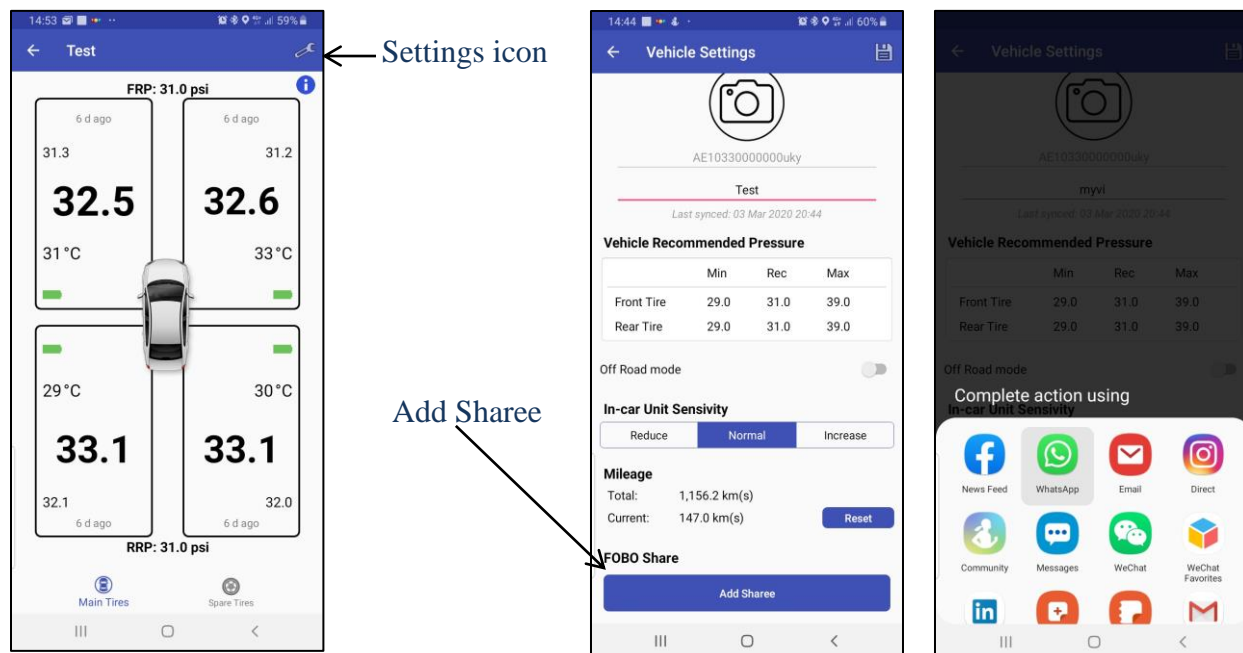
14:53 59%
Test
FRP: 31.0 psi
6 d ago
31.3
32.5
31°C
6 d ago
31.2
32.6
33°C
29°C
33.1
32.1
6 d ago
30°C
33.1
32.0
6 d ago
RRP: 31.0 psi
Main Tires
Spare Tires

Settings icon

Add Sharee

14:44 60%
Vehicle Settings
AE10330000000uky
Test
Last synced: 03 Mar 2020 20:44
Vehicle Recommended Pressure

| | Min | Rec | Max |
|---|---|---|---|
| Front Tire | 29.0 | 31.0 | 39.0 |
| Rear Tire | 29.0 | 31.0 | 39.0 |

Off Road mode
In-car Unit Sensivity
Reduce
Normal
Increase
Mileage
Total: 1,156.2 km(s)
Current: 147.0 km(s)
Reset
FOBO Share
Add Sharee

Vehicle Settings
AE10330000000uky
myvi
Last synced: 03 Mar 2020 20:44
Vehicle Recommended Pressure

| | Min | Rec | Max |
|---|---|---|---|
| Front Tire | 29.0 | 31.0 | 39.0 |
| Rear Tire | 29.0 | 31.0 | 39.0 |

Off Road mode
Complete action using
In-car Unit Sensivity
News Feed
WhatsApp
Email
Direct
Community
Messages
WeChat
WeChat Favorites